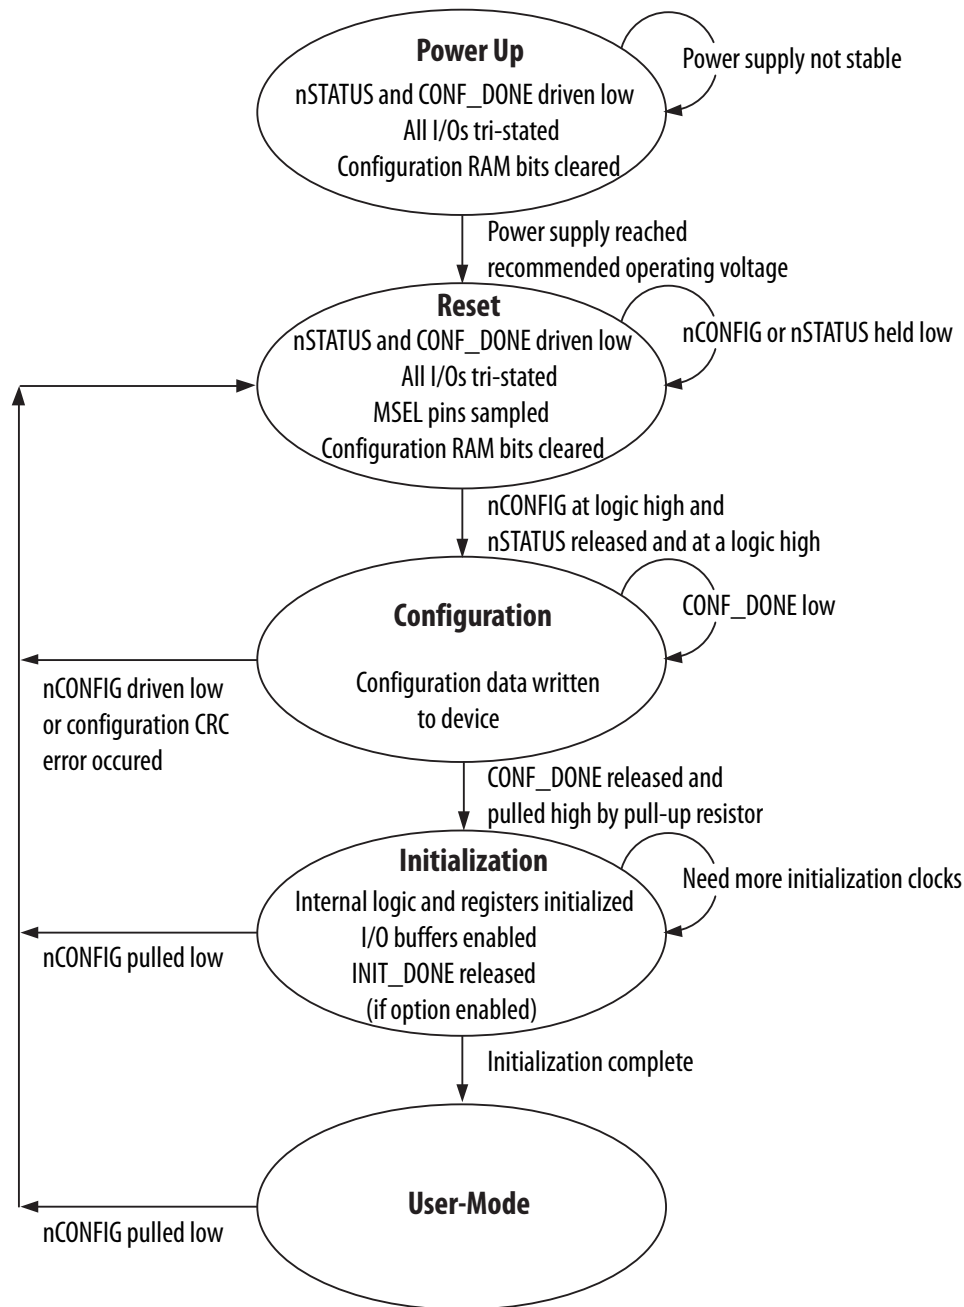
Power Up
nSTATUS and CONF_DONE driven low
All I/Os tri-stated
Configuration RAM bits cleared

Power supply not stable

Power supply reached recommended operating voltage

Reset
nSTATUS and CONF_DONE driven low
All I/Os tri-stated
MSEL pins sampled
Configuration RAM bits cleared

nCONFIG or nSTATUS held low

nCONFIG at logic high and nSTATUS released and at a logic high

Configuration
Configuration data written to device

CONF_DONE low

nCONFIG driven low or configuration CRC error occured

CONF_DONE released and pulled high by pull-up resistor

Initialization
Internal logic and registers initialized
I/O buffers enabled
INIT_DONE released
(if option enabled)

Need more initialization clocks

nCONFIG pulled low

Initialization complete

User-Mode

nCONFIG pulled low